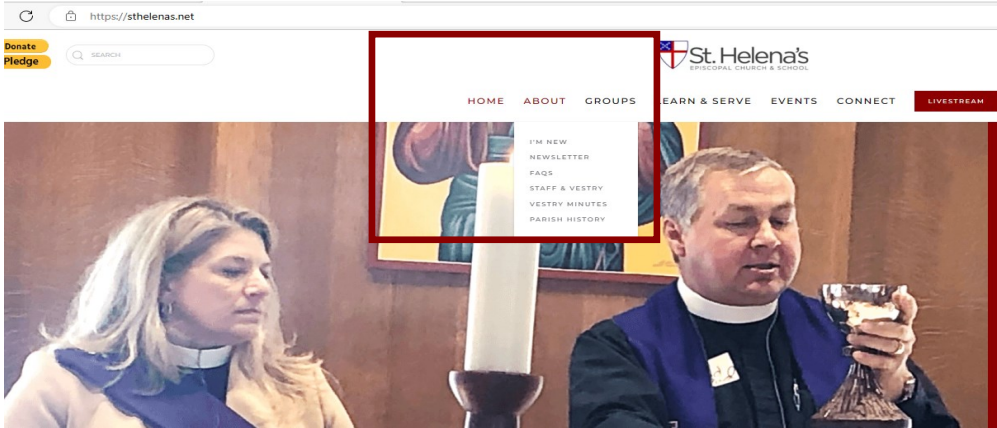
https://sthelenas.net

Donate
Pledge

SEARCH

St. Helena's
EPISCOPAL CHURCH & SCHOOL

HOME ABOUT GROUPS LEARN & SERVE EVENTS CONNECT LIVESTREAM

I'M NEW
NEWSLETTER
FAQS
STAFF & VESTRY
VESTRY MINUTES
PARISH HISTORY